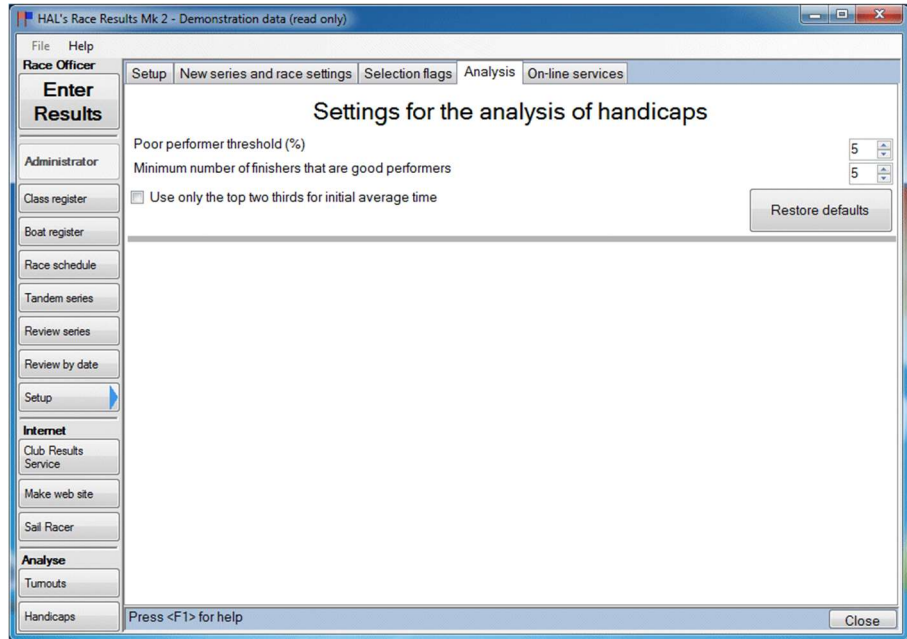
HAL's Race Results Mk 2 - Demonstration data (read only)

File Help

Race Officer

Enter Results

Administrator

Class register

Boat register

Race schedule

Tandem series

Review series

Review by date

Setup

Internet

Club Results Service

Make web site

Sail Racer

Analyse

Turnouts

Handicaps

Setup | New series and race settings | Selection flags | Analysis | On-line services

Settings for the analysis of handicaps

Poor performer threshold (%) 5

Minimum number of finishers that are good performers 5

Use only the top two thirds for initial average time

Restore defaults

Press <F1> for help

Close